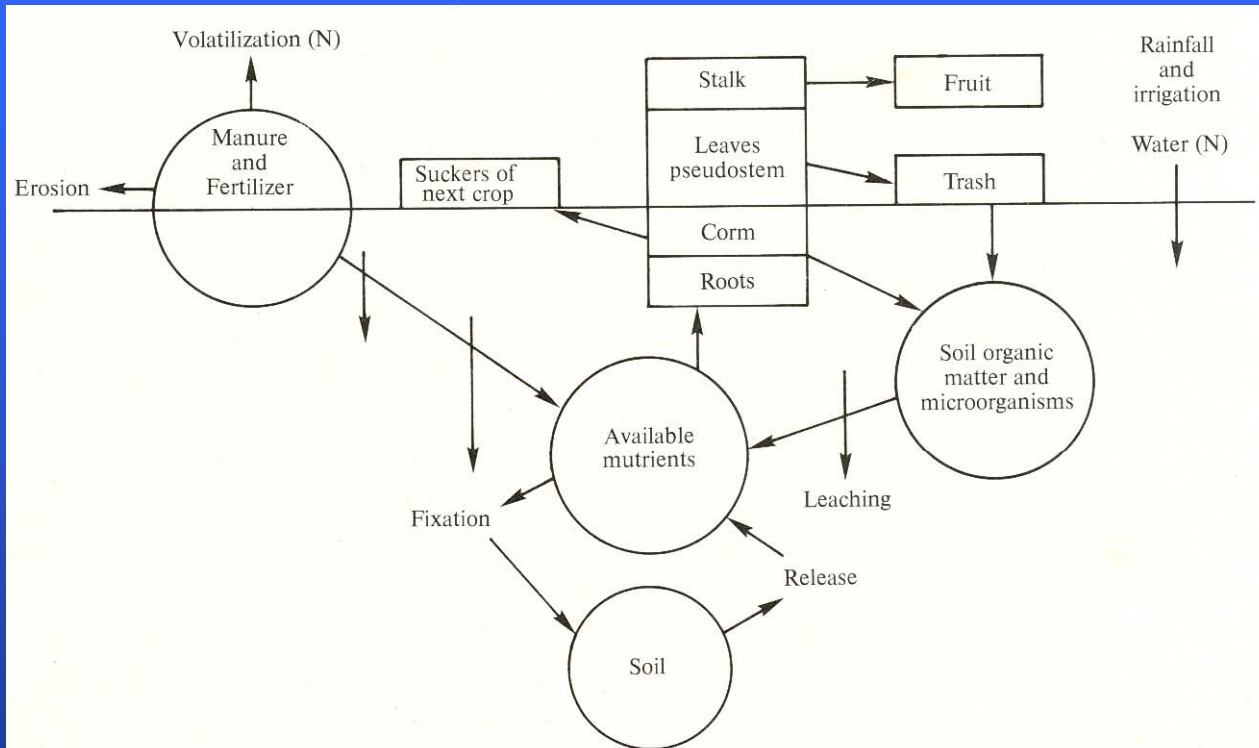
Volatilization (N)

Manure and Fertilizer

Erosion

Suckers of next crop

Stalk

Leaves pseudostem

Corm

Roots

Fruit

Trash

Rainfall and irrigation

Water (N)

Soil organic matter and microorganisms

Available mutrients

Leaching

Fixation

Release

Soil